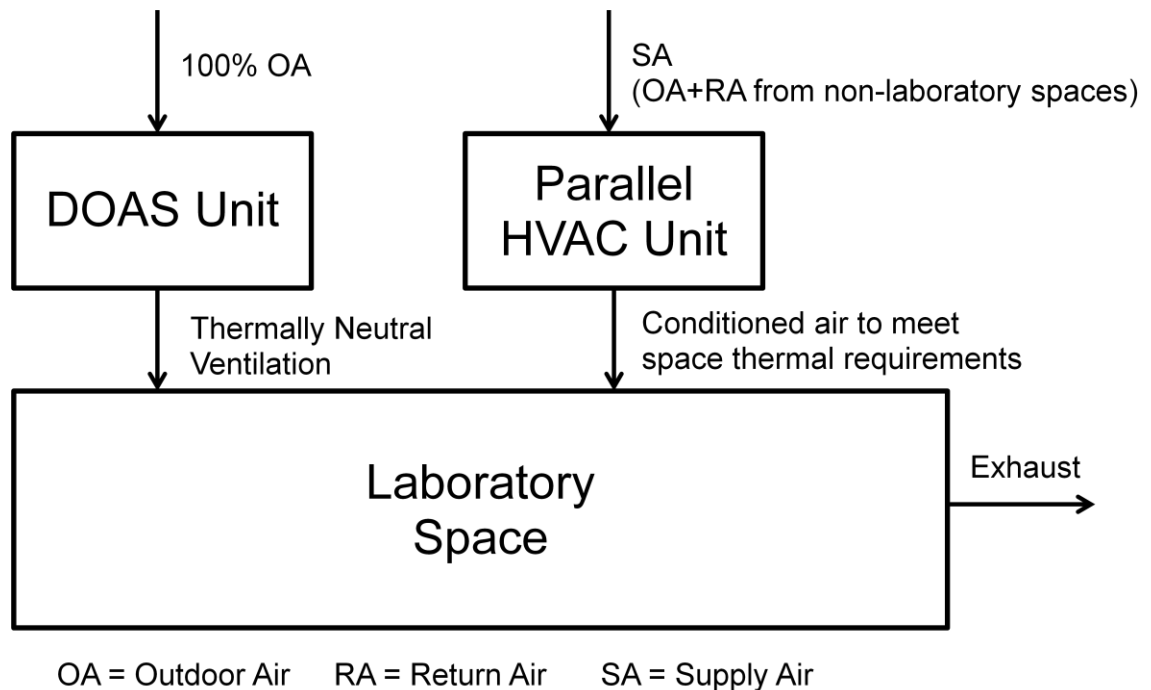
100% OA

SA
(OA+RA from non-laboratory spaces)

DOAS Unit

Parallel HVAC Unit

Thermally Neutral Ventilation

Conditioned air to meet space thermal requirements

Laboratory Space

Exhaust

OA = Outdoor Air RA = Return Air SA = Supply Air